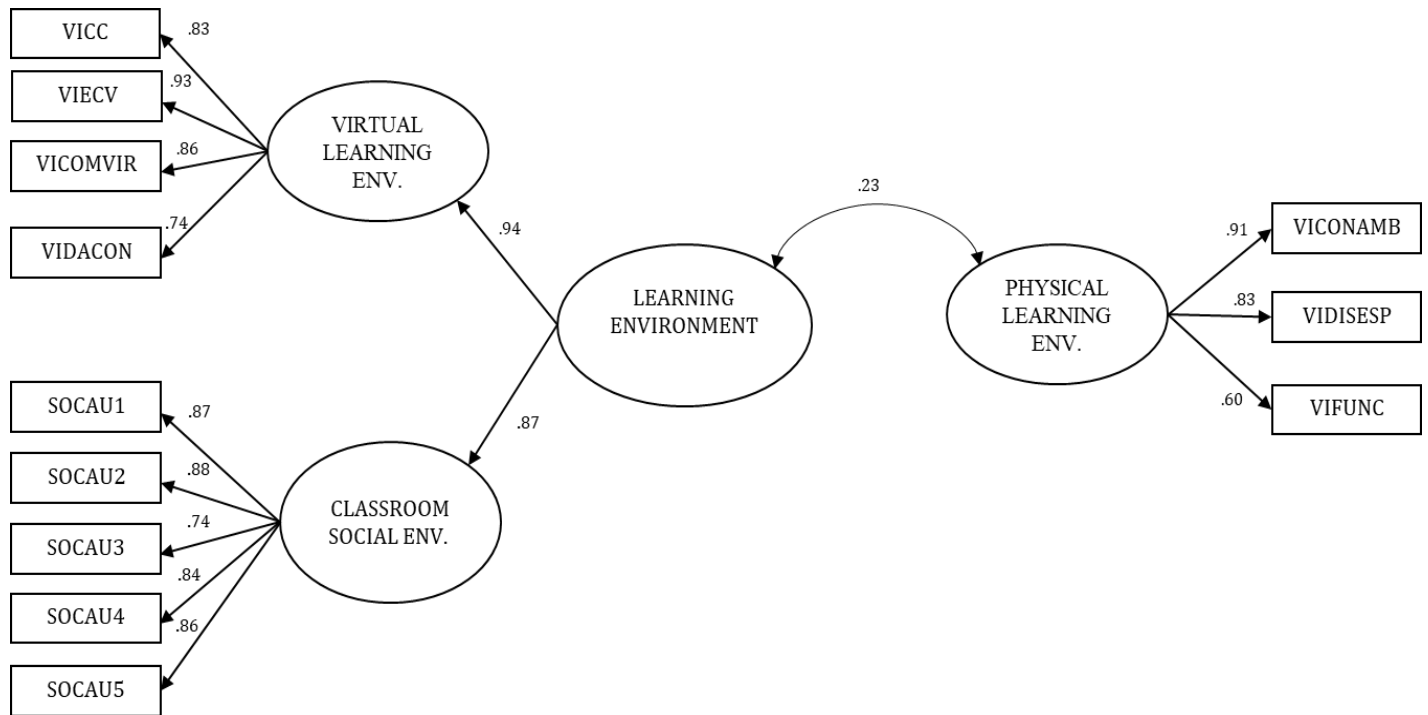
VICC
.83
VIECV
.93
VICOMVIR
.86
VIDACON
.74
VIRTUAL LEARNING ENV.
.94
.23
LEARNING ENVIRONMENT
PHYSICAL LEARNING ENV.
.91
VICONAMB
.83
VIDISESP
.60
VIFUNC
.87
SOCAU1
.87
SOCAU2
.88
SOCAU3
.74
SOCAU4
.84
SOCAU5
.86
CLASSROOM SOCIAL ENV.